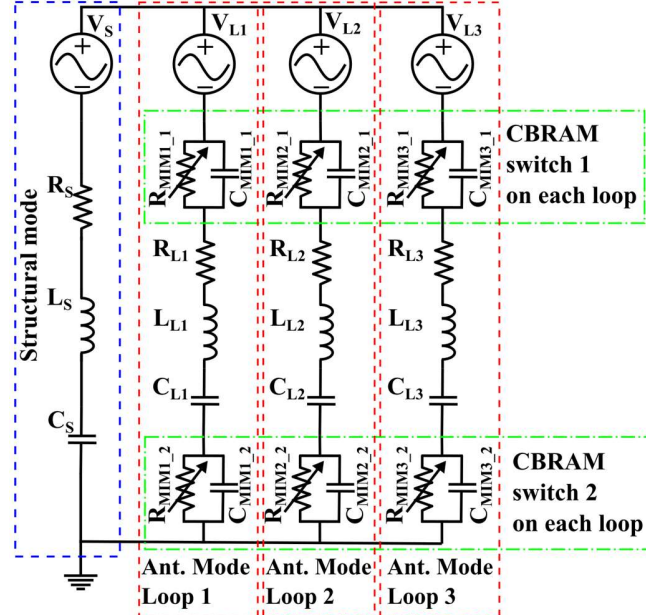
$V_S$

$V_{L1}$

$V_{L2}$

$V_{L3}$

+

+

+

+

Structural mode

$R_S$

$L_S$

$C_S$

$R_{MIM1\_1}$ $C_{MIM1\_1}$

$R_{MIM2\_1}$ $C_{MIM2\_1}$

$R_{MIM3\_1}$ $C_{MIM3\_1}$

CBRAM switch 1 on each loop

$R_{L1}$

$L_{L1}$

$C_{L1}$

$R_{L2}$

$L_{L2}$

$C_{L2}$

$R_{L3}$

$L_{L3}$

$C_{L3}$

$R_{MIM1\_2}$ $C_{MIM1\_2}$

$R_{MIM2\_2}$ $C_{MIM2\_2}$

$R_{MIM3\_2}$ $C_{MIM3\_2}$

CBRAM switch 2 on each loop

Ant. Mode Loop 1

Ant. Mode Loop 2

Ant. Mode Loop 3